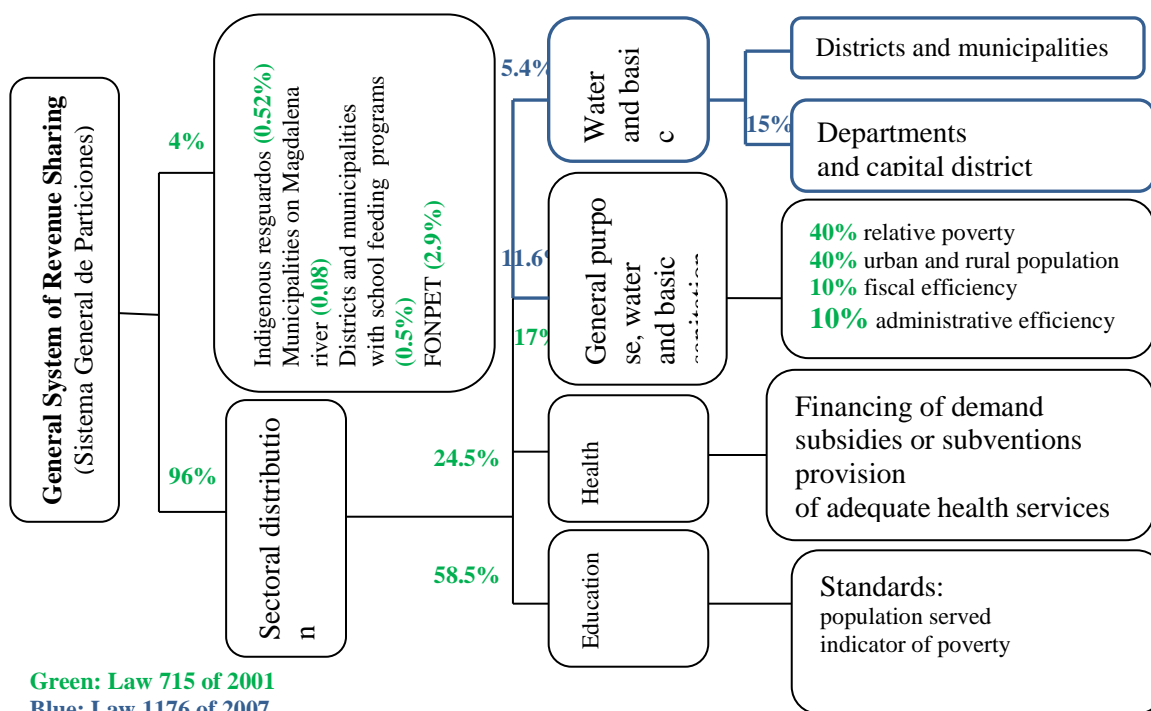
General System of Revenue Sharing
(Sistema General de Particiones)

4%

Indigenous resguardos (0.52%)
Municipalities on Magdalena river (0.08)
Districts and municipalities with school feeding programs (0.5%)
FONPET (2.9%)

96%

Sectoral distributio n

5.4%

Water and basi c

Districts and municipalities

15%

Departments and capital district

11.6%

17%

General purpo se, water and basic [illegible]

40% relative poverty
40% urban and rural population
10% fiscal efficiency
10% administrative efficiency

24.5%

Health

Financing of demand subsidies or subventions provision of adequate health services

58.5%

Education

Standards:
population served
indicator of poverty

Green: Law 715 of 2001
Blue: Law 1176 of 2007